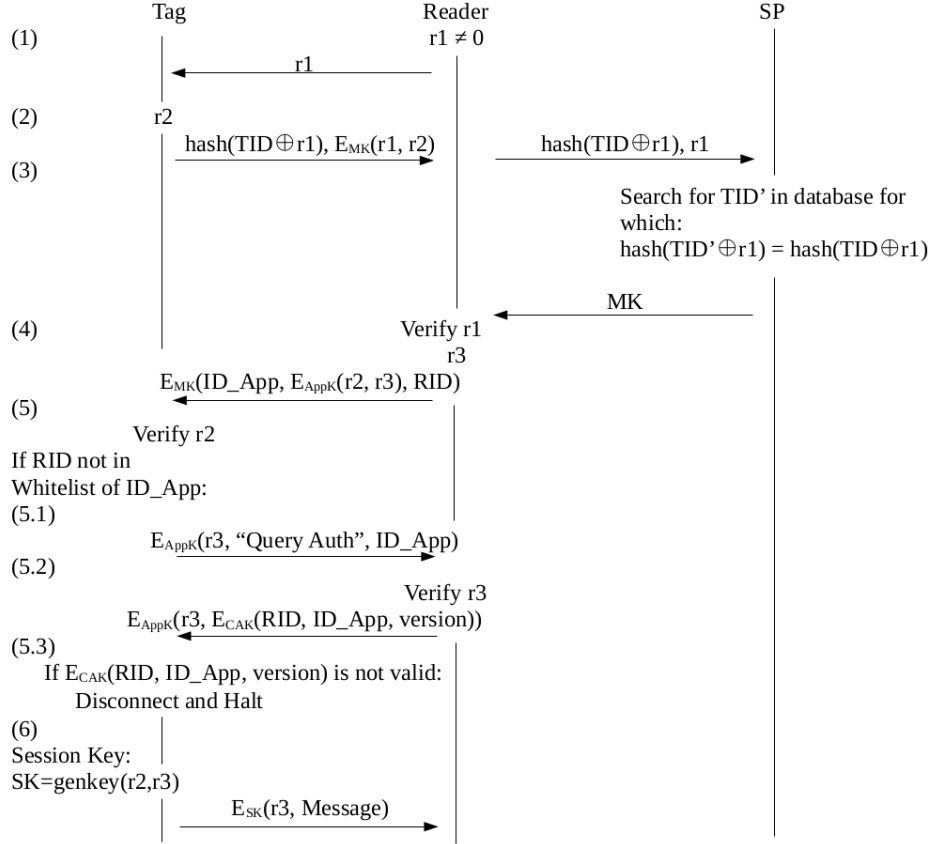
Tag

Reader

SP

(1)

$r1 \neq 0$

r1

(2)

r2

$hash(TID \oplus r1)$, $E_{MK}(r1, r2)$

$hash(TID \oplus r1)$, r1

(3)

Search for TID' in database for which:
$hash(TID' \oplus r1) = hash(TID \oplus r1)$

MK

(4)

Verify r1

r3

$E_{MK}(ID\_App, E_{AppK}(r2, r3), RID)$

(5)

Verify r2

If RID not in Whitelist of ID_App:

(5.1)

$E_{AppK}$(r3, “Query Auth”, ID_App)

(5.2)

Verify r3

$E_{AppK}(r3, E_{CAK}(RID, ID\_App, version))$

(5.3)

If $E_{CAK}$(RID, ID_App, version) is not valid:
Disconnect and Halt

(6)

Session Key:
SK=genkey(r2,r3)

$E_{SK}$(r3, Message)